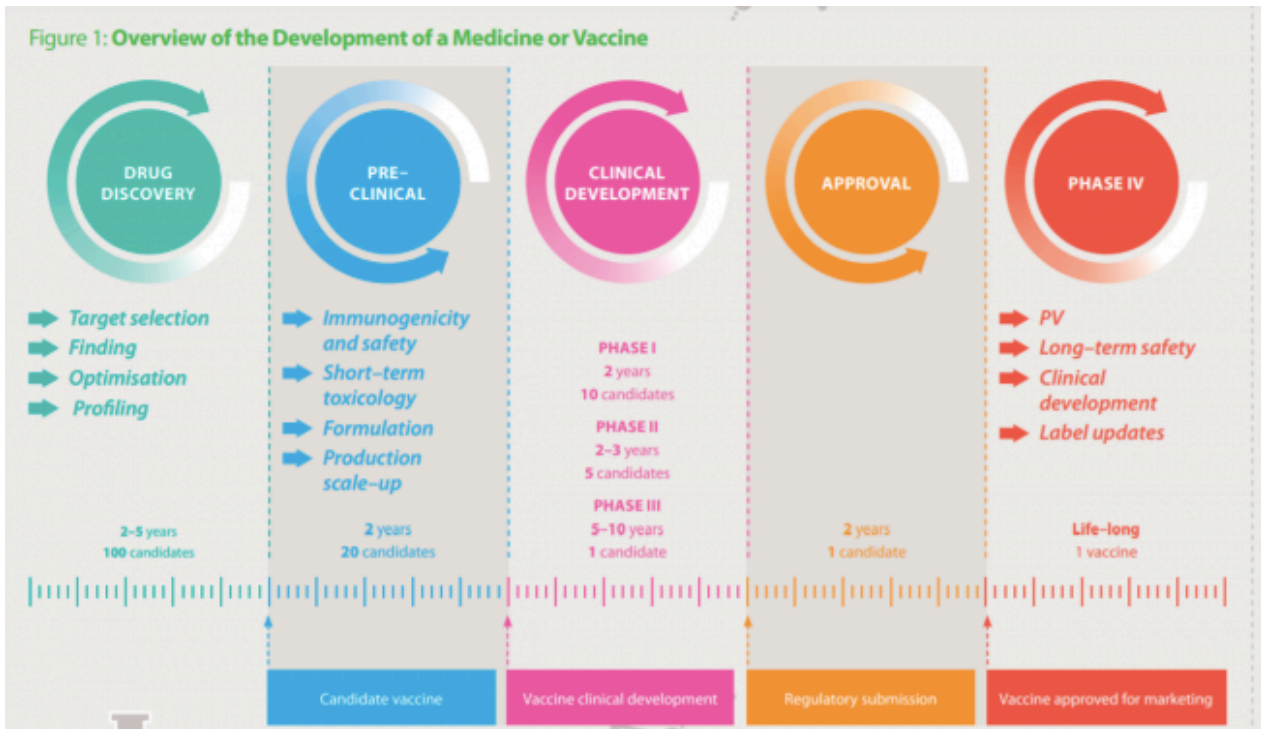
Figure 1: **Overview of the Development of a Medicine or Vaccine**

DRUG DISCOVERY

PRE–CLINICAL

CLINICAL DEVELOPMENT

APPROVAL

PHASE IV

Target selection
Finding
Optimisation
Profiling

Immunogenicity and safety
Short–term toxicology
Formulation
Production scale–up

PHASE I
2 years
10 candidates
PHASE II
2–3 years
5 candidates
PHASE III
5–10 years
1 candidate

PV
Long–term safety
Clinical development
Label updates

2–5 years
100 candidates

2 years
20 candidates

2 years
1 candidate

Life–long
1 vaccine

Candidate vaccine

Vaccine clinical development

Regulatory submission

Vaccine approved for marketing